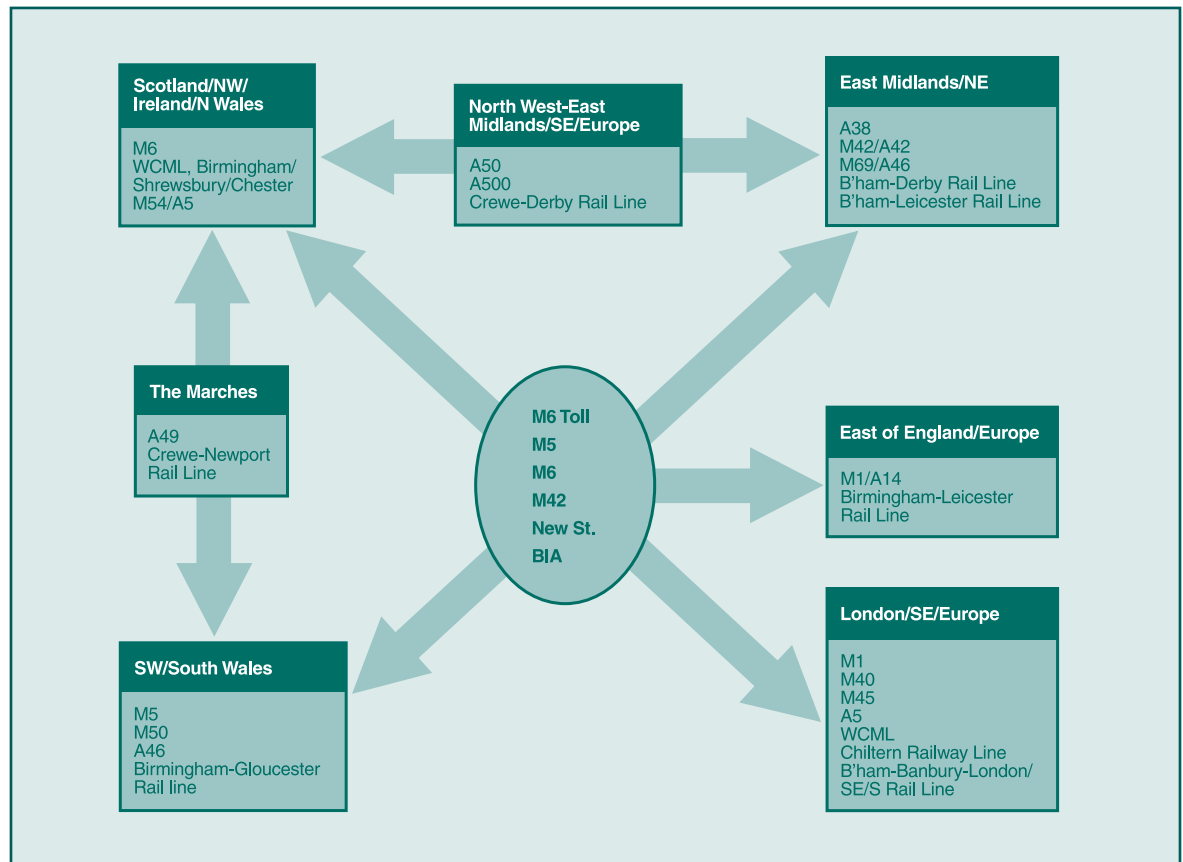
Scotland/NW/
Ireland/N Wales

M6
WCML, Birmingham/
Shrewsbury/Chester
M54/A5

North West-East
Midlands/SE/Europe

A50
A500
Crewe-Derby Rail Line

East Midlands/NE

A38
M42/A42
M69/A46
B'ham-Derby Rail Line
B'ham-Leicester Rail Line

The Marches

A49
Crewe-Newport
Rail Line

M6 Toll
M5
M6
M42
New St.
BIA

East of England/Europe

M1/A14
Birmingham-Leicester
Rail Line

SW/South Wales

M5
M50
A46
Birmingham-Gloucester
Rail line

London/SE/Europe

M1
M40
M45
A5
WCML
Chiltern Railway Line
B'ham-Banbury-London/
SE/S Rail Line